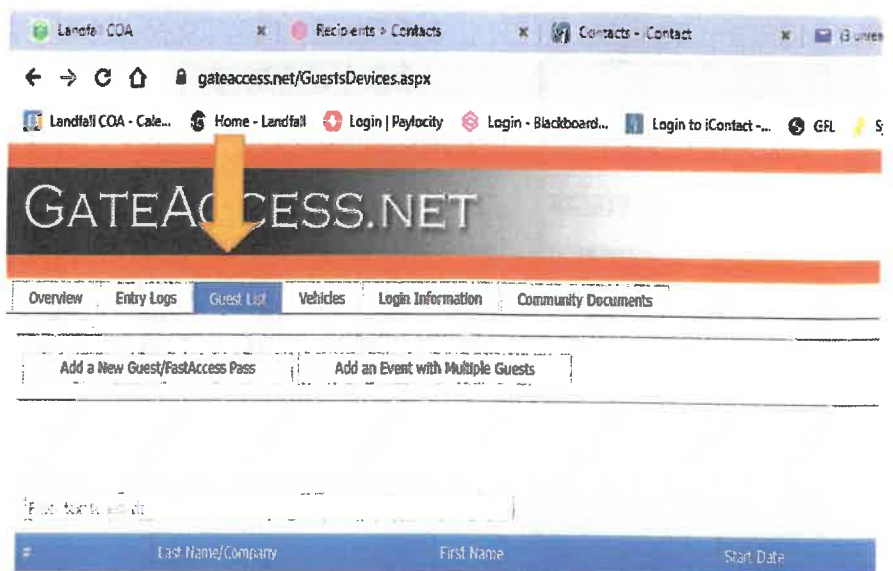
Landfall COA × Recipients > Contacts × Contacts - Contact × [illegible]

gateaccess.net/GuestsDevices.aspx

Landfall COA - Cale... Home - Landfall Login | Paylocity Login - Blackboard... Login to iContact -... GFL S

GATEACCESS.NET

Overview Entry Logs Guest List Vehicles Login Information Community Documents

Add a New Guest/FastAccess Pass Add an Event with Multiple Guests

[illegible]

# Last Name/Company First Name Start Date